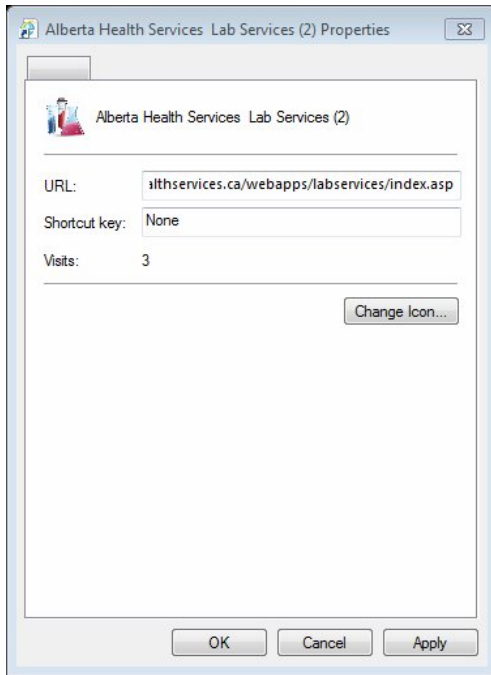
Alberta Health Services  Lab Services (2) Properties

Alberta Health Services  Lab Services (2)

URL: althservices.ca/webapps/labservices/index.asp

Shortcut key: None

Visits: 3

Change Icon...

OK Cancel Apply